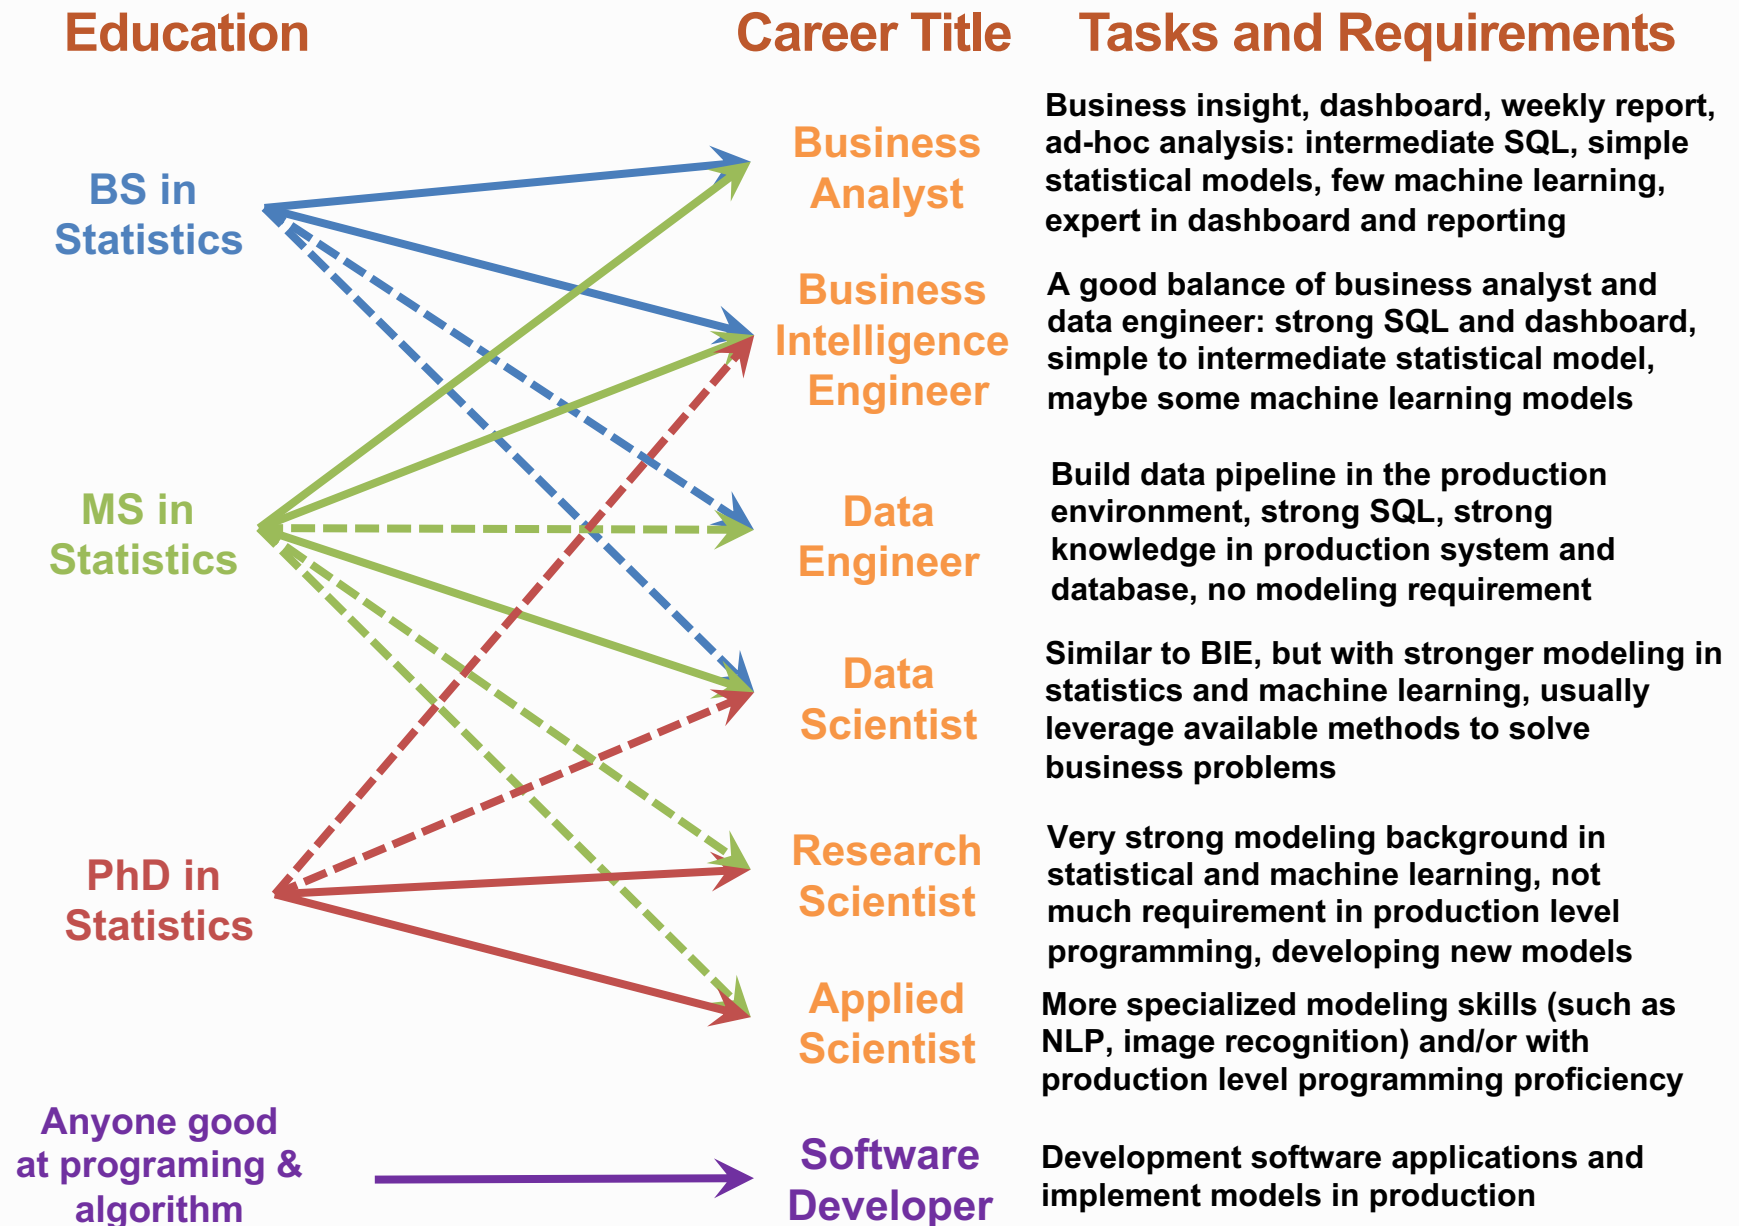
Education

Career Title

Tasks and Requirements

BS in Statistics

MS in Statistics

PhD in Statistics

Anyone good at programing & algorithm

Business Analyst

Business insight, dashboard, weekly report, ad-hoc analysis: intermediate SQL, simple statistical models, few machine learning, expert in dashboard and reporting

Business Intelligence Engineer

A good balance of business analyst and data engineer: strong SQL and dashboard, simple to intermediate statistical model, maybe some machine learning models

Data Engineer

Build data pipeline in the production environment, strong SQL, strong knowledge in production system and database, no modeling requirement

Data Scientist

Similar to BIE, but with stronger modeling in statistics and machine learning, usually leverage available methods to solve business problems

Research Scientist

Very strong modeling background in statistical and machine learning, not much requirement in production level programming, developing new models

Applied Scientist

More specialized modeling skills (such as NLP, image recognition) and/or with production level programming proficiency

Software Developer

Development software applications and implement models in production